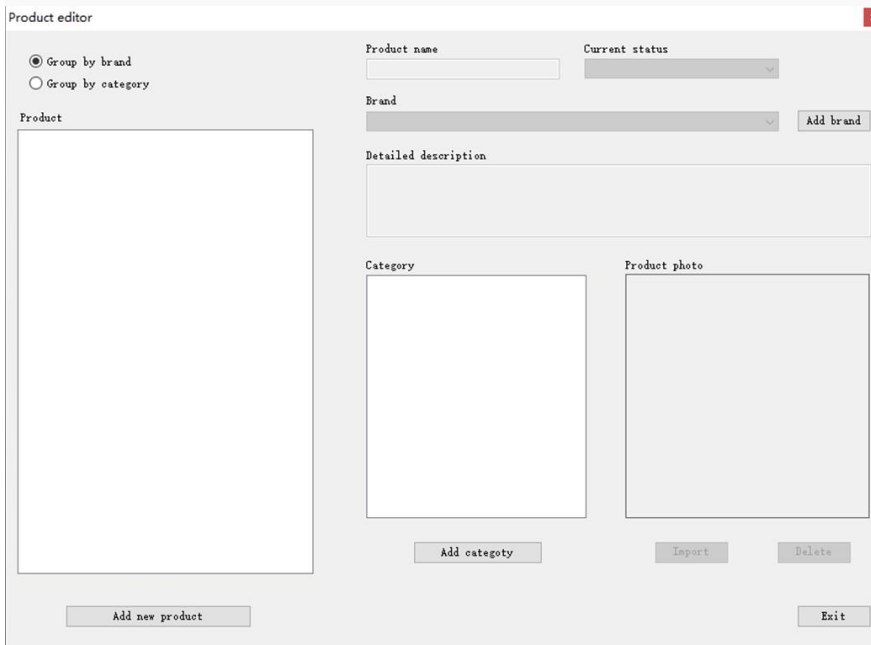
Product editor

Group by brand
Group by category

Product

Product name

Current status

Brand

Add brand

Detailed description

Category

Product photo

Add categoty

Import

Delete

Add new product

Exit